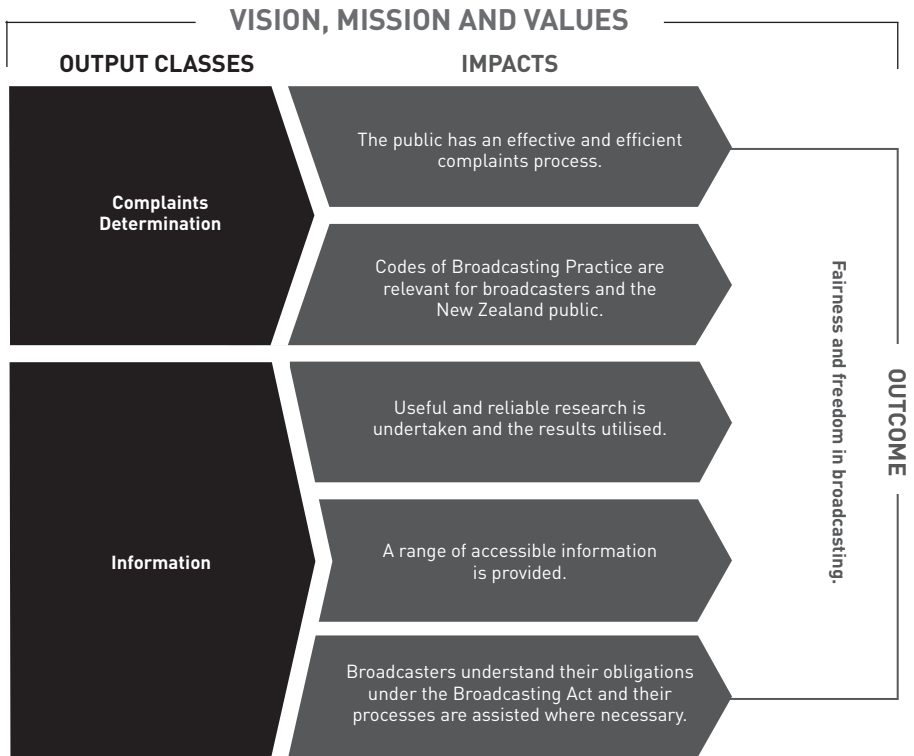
VISION, MISSION AND VALUES

OUTPUT CLASSES

IMPACTS

Complaints Determination

The public has an effective and efficient complaints process.

Codes of Broadcasting Practice are relevant for broadcasters and the New Zealand public.

Information

Useful and reliable research is undertaken and the results utilised.

A range of accessible information is provided.

Broadcasters understand their obligations under the Broadcasting Act and their processes are assisted where necessary.

Fairness and freedom in broadcasting.

OUTCOME